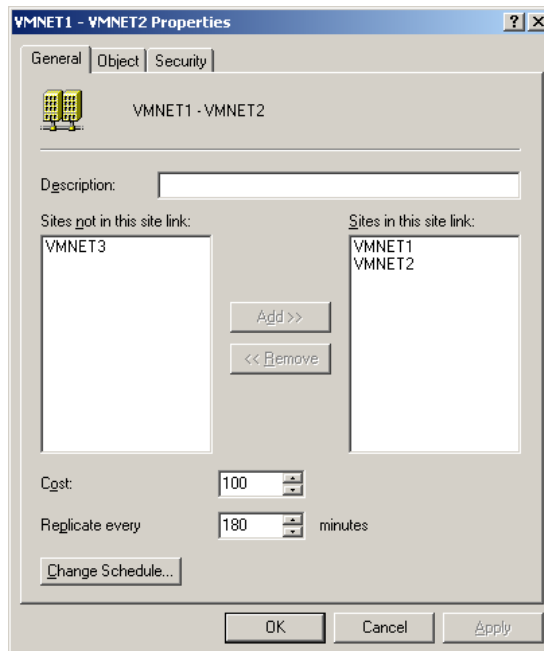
VMNET1 - VMNET2 Properties

?
X

General
Object
Security

VMNET1 - VMNET2

Description:

Sites not in this site link:

VMNET3

Sites in this site link:

VMNET1
VMNET2

Add >>

<< Remove

Cost:
100

Replicate every
180
minutes

Change Schedule...

OK
Cancel
Apply